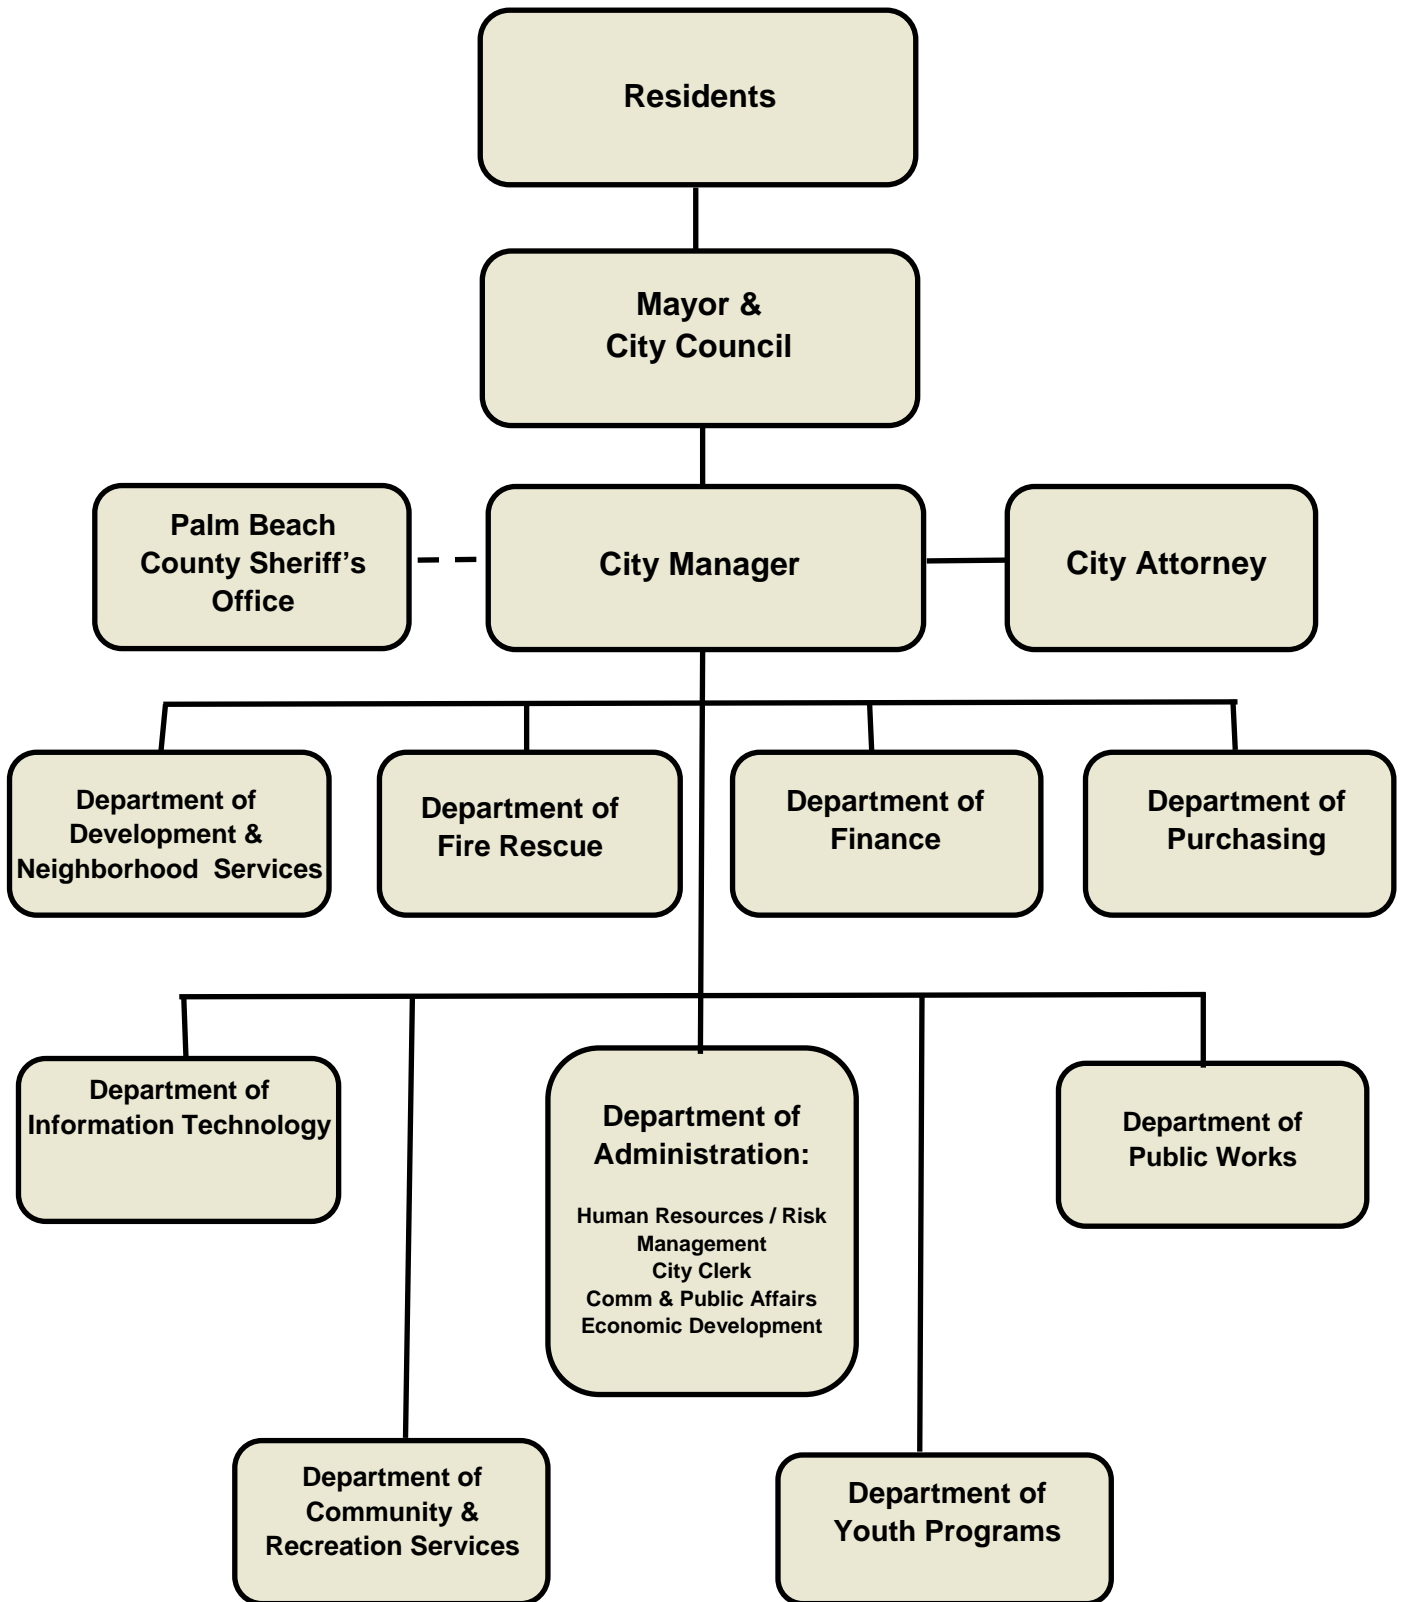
Residents

Mayor & City Council

Palm Beach County Sheriff's Office

City Manager

City Attorney

Department of Development & Neighborhood Services

Department of Fire Rescue

Department of Finance

Department of Purchasing

Department of Information Technology

Department of Administration:

Human Resources / Risk Management
City Clerk
Comm & Public Affairs
Economic Development

Department of Public Works

Department of Community & Recreation Services

Department of Youth Programs